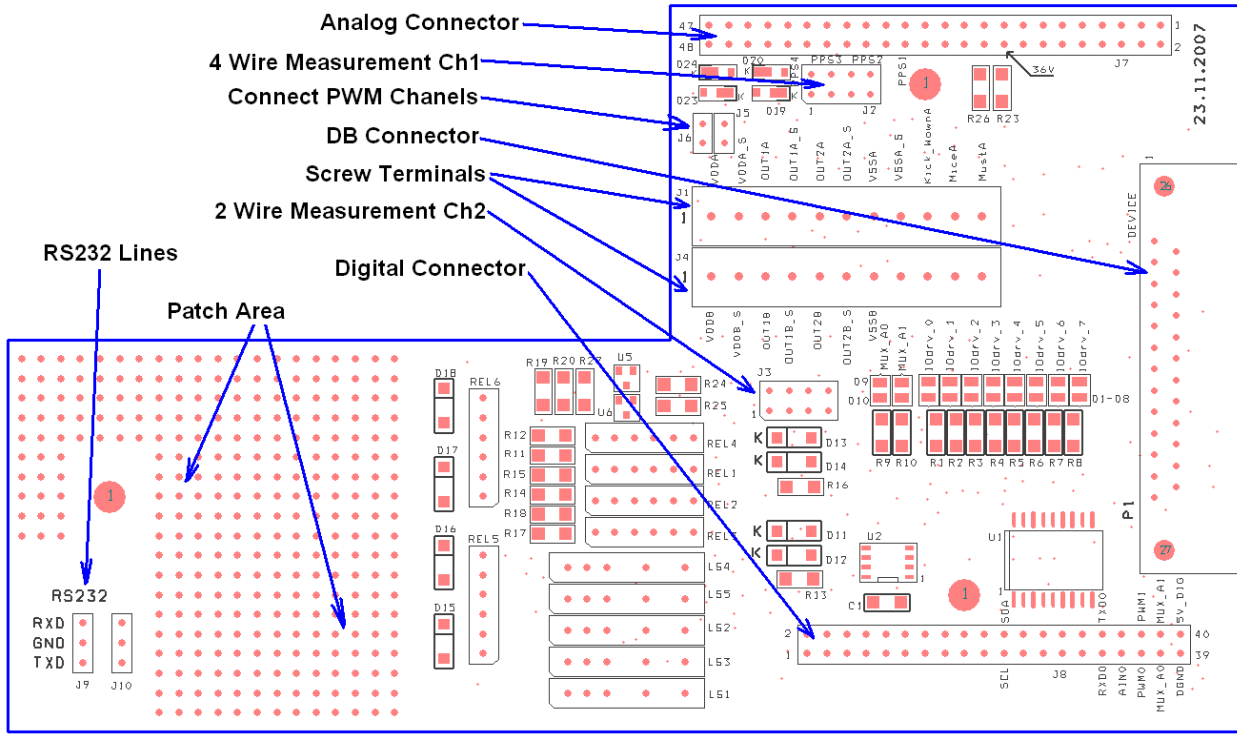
Analog Connector
4 Wire Measurement Ch1
Connect PWM Chanels
DB Connector
Screw Terminals
2 Wire Measurement Ch2
Digital Connector
RS232 Lines
Patch Area

47
48
1
2
J7
36V
23.11.2007
D24
D23
D20
D19
PPS4
PPS3
PPS2
PPS1
J2
J5
J6
R26
R23
VDDA
VDDA_S
OUT1A
OUT1A_S
OUT2A
OUT2A_S
VSSA
VSSA_S
Kick_WownA
MiceA
MustA
J1
J4
VDDB
VDDB_S
OUT1B
OUT1B_S
OUT2B
OUT2B_S
VSSB
MUX_A0
MUX_A1
IOdrv_0
IOdrv_1
IOdrv_2
IOdrv_3
IOdrv_4
IOdrv_5
IOdrv_6
IOdrv_7
DEVICE
26
27
P1
D18
D17
D16
D15
REL6
REL5
R19
R20
R27
U5
U6
R24
R25
J3
D9
D10
D1-D8
R12
R11
R15
R14
R18
R17
REL4
REL1
REL2
REL3
K
D13
D14
R16
R9
R10
RJ
R2
R3
R4
R5
R6
R7
R8
D11
D12
U2
U1
R13
C1
LS4
LS5
LS2
LS3
LS1
RS232
RXD
GND
TXD
J9
J10
SDA
TXD0
PWM1
MUX_A1
5V_DIG
40
39
SCL
J8
RXD0
AIN0
PWM0
MUX_A0
DGND